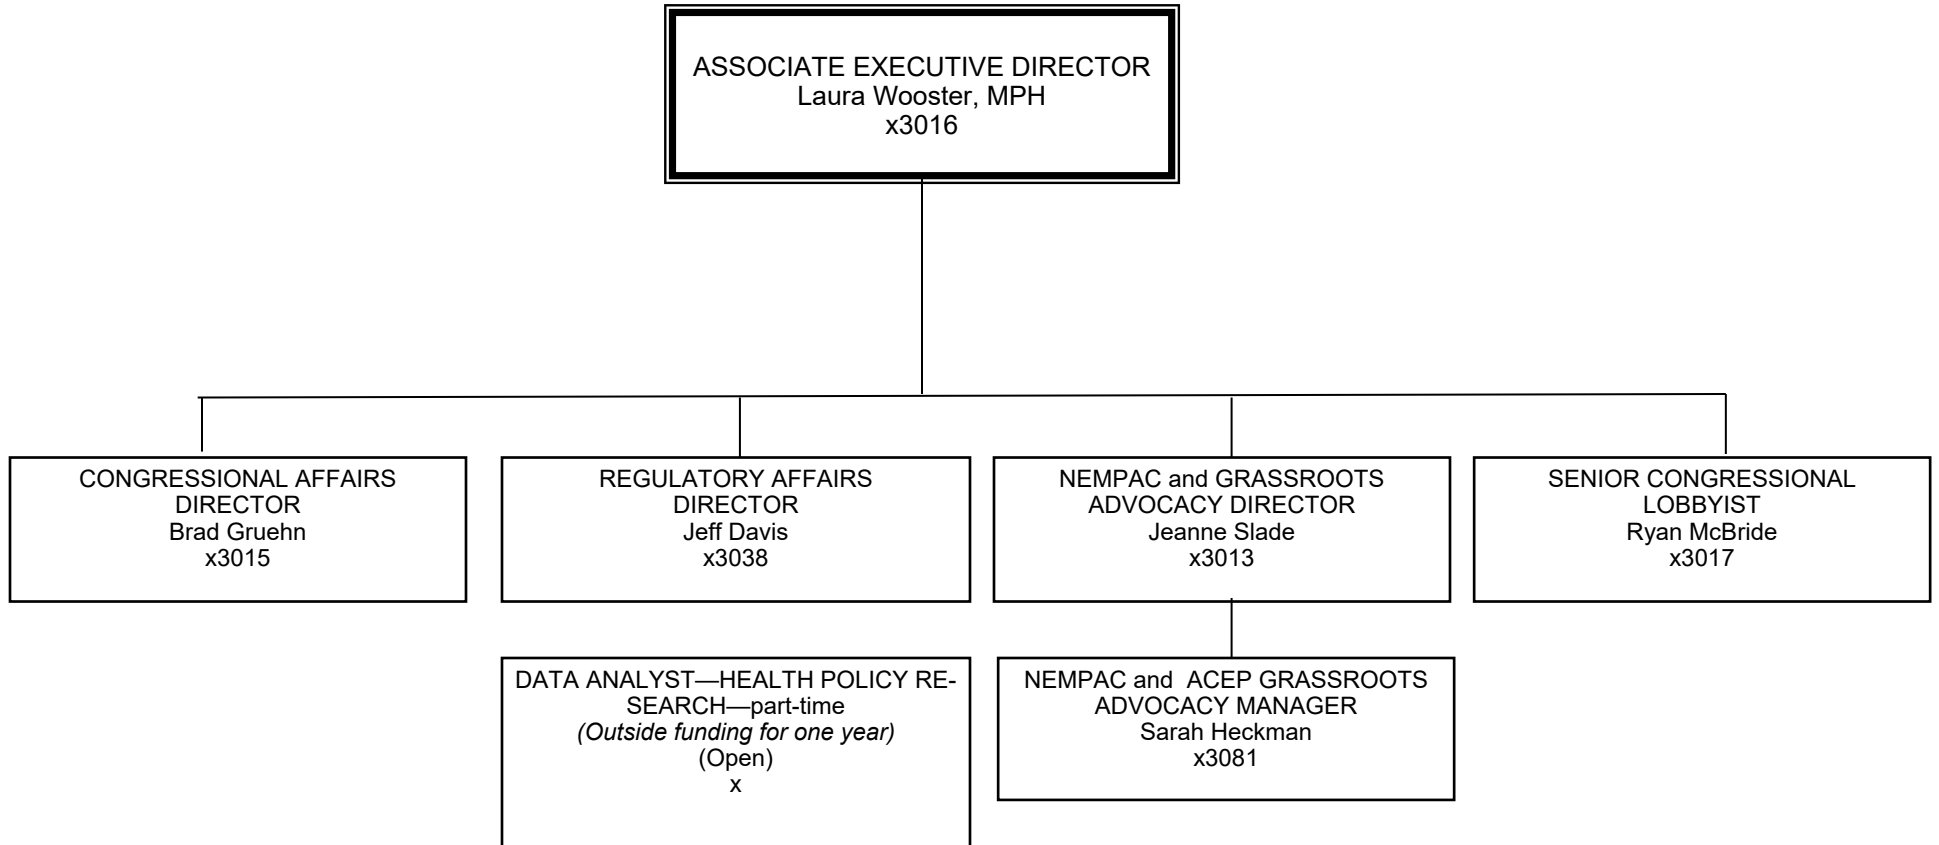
ASSOCIATE EXECUTIVE DIRECTOR
Laura Wooster, MPH
x3016

CONGRESSIONAL AFFAIRS DIRECTOR
Brad Gruehn
x3015

REGULATORY AFFAIRS DIRECTOR
Jeff Davis
x3038

NEMPAC and GRASSROOTS ADVOCACY DIRECTOR
Jeanne Slade
x3013

SENIOR CONGRESSIONAL LOBBYIST
Ryan McBride
x3017

DATA ANALYST—HEALTH POLICY RESEARCH—part-time
*(Outside funding for one year)*
(Open)
x

NEMPAC and ACEP GRASSROOTS ADVOCACY MANAGER
Sarah Heckman
x3081